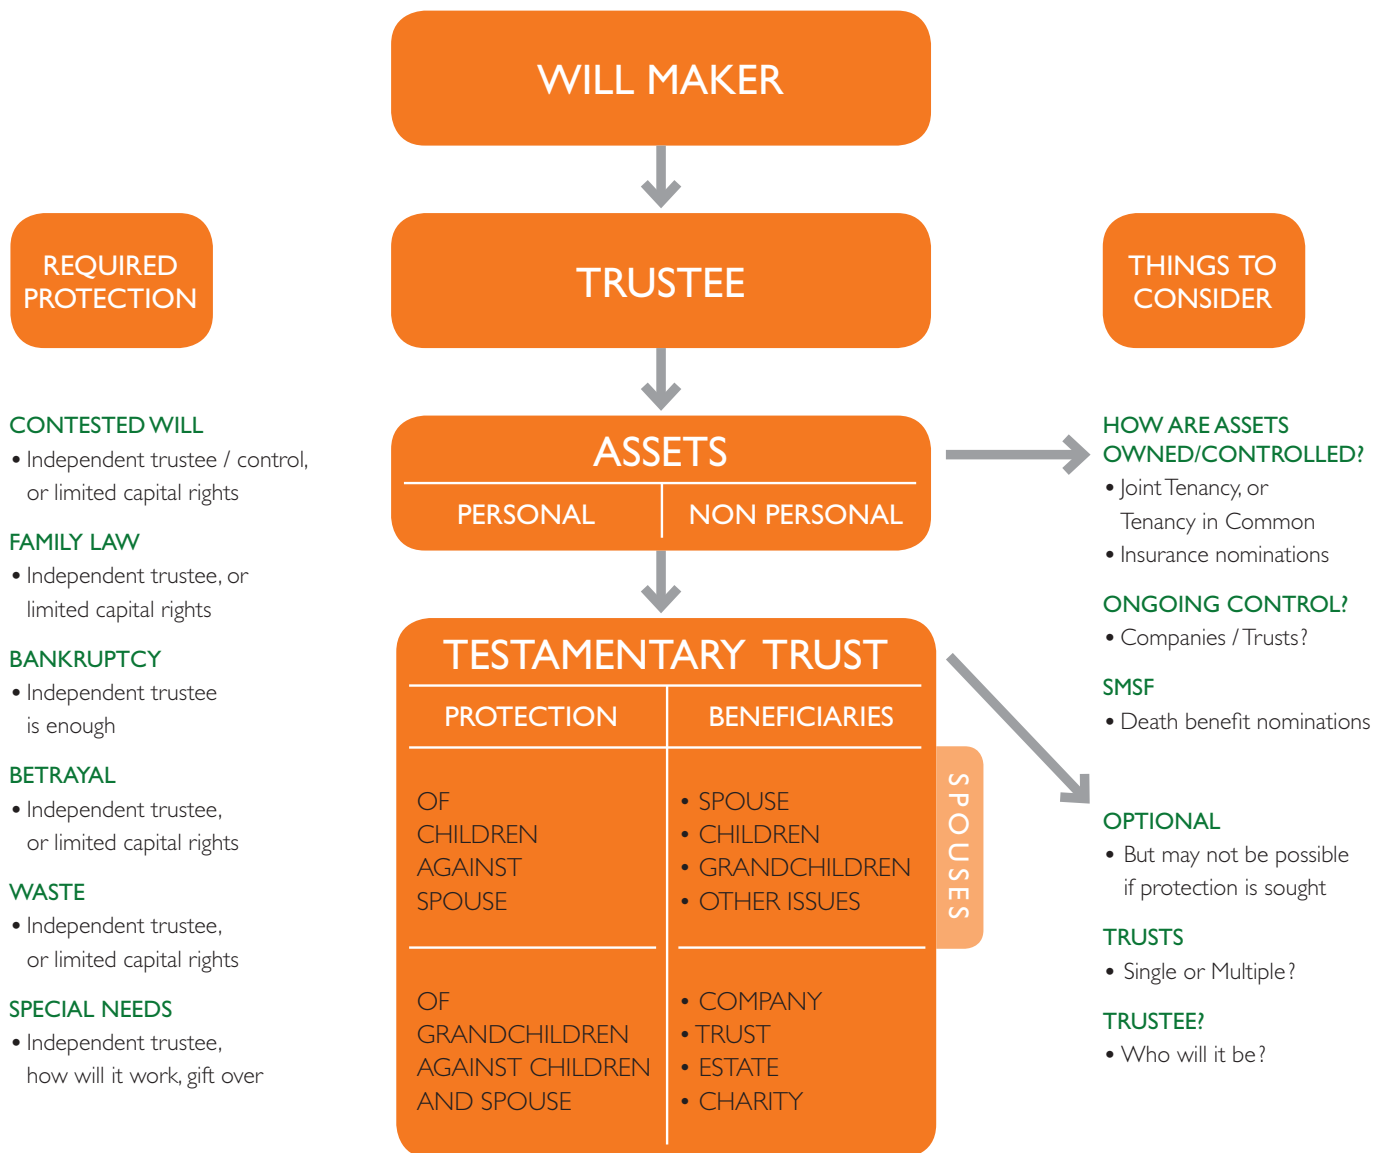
WILL MAKER

TRUSTEE

REQUIRED PROTECTION

THINGS TO CONSIDER

CONTESTED WILL
• Independent trustee / control, or limited capital rights

FAMILY LAW
• Independent trustee, or limited capital rights

BANKRUPTCY
• Independent trustee is enough

BETRAYAL
• Independent trustee, or limited capital rights

WASTE
• Independent trustee, or limited capital rights

SPECIAL NEEDS
• Independent trustee, how will it work, gift over

ASSETS

| PERSONAL | NON PERSONAL |
|---|---|

TESTAMENTARY TRUST

| PROTECTION | BENEFICIARIES |
|---|---|
| OF CHILDREN AGAINST SPOUSE | • SPOUSE • CHILDREN • GRANDCHILDREN • OTHER ISSUES |
| OF GRANDCHILDREN AGAINST CHILDREN AND SPOUSE | • COMPANY • TRUST • ESTATE • CHARITY |

SPOUSES

HOW ARE ASSETS OWNED/CONTROLLED?
• Joint Tenancy, or Tenancy in Common
• Insurance nominations

ONGOING CONTROL?
• Companies / Trusts?

SMSF
• Death benefit nominations

OPTIONAL
• But may not be possible if protection is sought

TRUSTS
• Single or Multiple?

TRUSTEE?
• Who will it be?